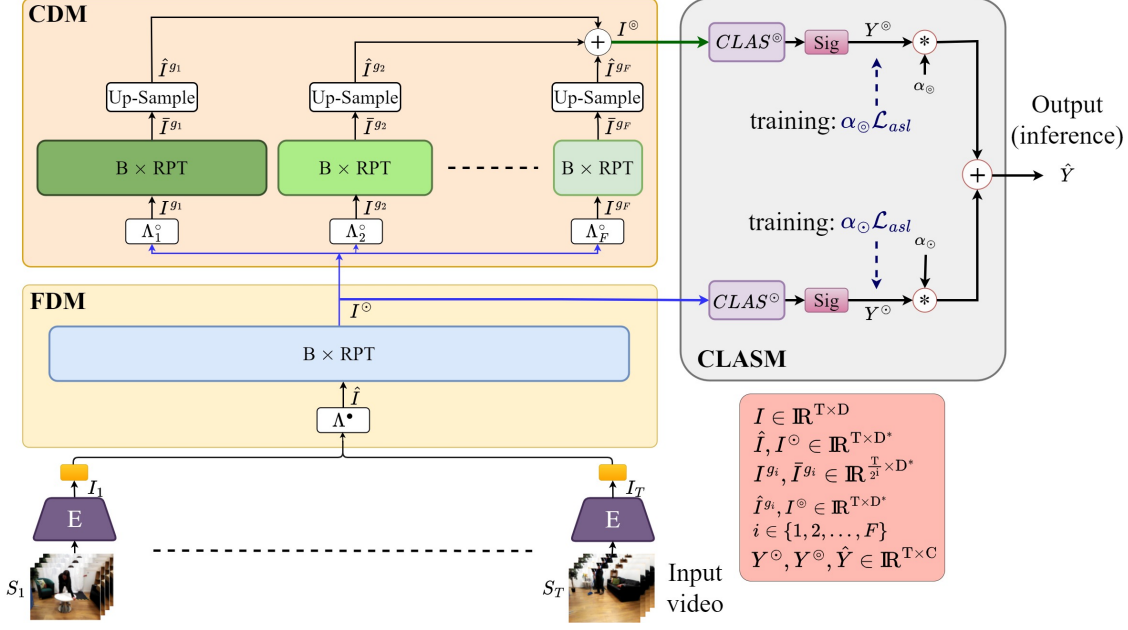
CDM

$I^{\circledcirc}$

$\hat{I}^{g_1}$ $\hat{I}^{g_2}$ $\hat{I}^{g_F}$

Up-Sample Up-Sample Up-Sample

$\bar{I}^{g_1}$ $\bar{I}^{g_2}$ $\bar{I}^{g_F}$

B × RPT B × RPT B × RPT

$I^{g_1}$ $I^{g_2}$ $I^{g_F}$

$\Lambda_1^{\circ}$ $\Lambda_2^{\circ}$ $\Lambda_F^{\circ}$

$CLAS^{\circledcirc}$ Sig $Y^{\circledcirc}$ $\alpha_{\circledcirc}$

training: $\alpha_{\circledcirc}\mathcal{L}_{asl}$

Output (inference)

$\hat{Y}$

training: $\alpha_{\odot}\mathcal{L}_{asl}$

$\alpha_{\odot}$

FDM

$I^{\odot}$

$CLAS^{\odot}$ Sig $Y^{\odot}$

B × RPT

CLASM

$\hat{I}$

$\Lambda^{\bullet}$

$I \in \mathbb{R}^{T\times D}$
$\hat{I}, I^{\odot} \in \mathbb{R}^{T\times D^*}$
$I^{g_i}, \bar{I}^{g_i} \in \mathbb{R}^{\frac{T}{2^i}\times D^*}$
$\hat{I}^{g_i}, I^{\circledcirc} \in \mathbb{R}^{T\times D^*}$
$i \in \{1, 2, \ldots, F\}$
$Y^{\odot}, Y^{\circledcirc}, \hat{Y} \in \mathbb{R}^{T\times C}$

$I_1$ $I_T$

E E

$S_1$ $S_T$

Input video